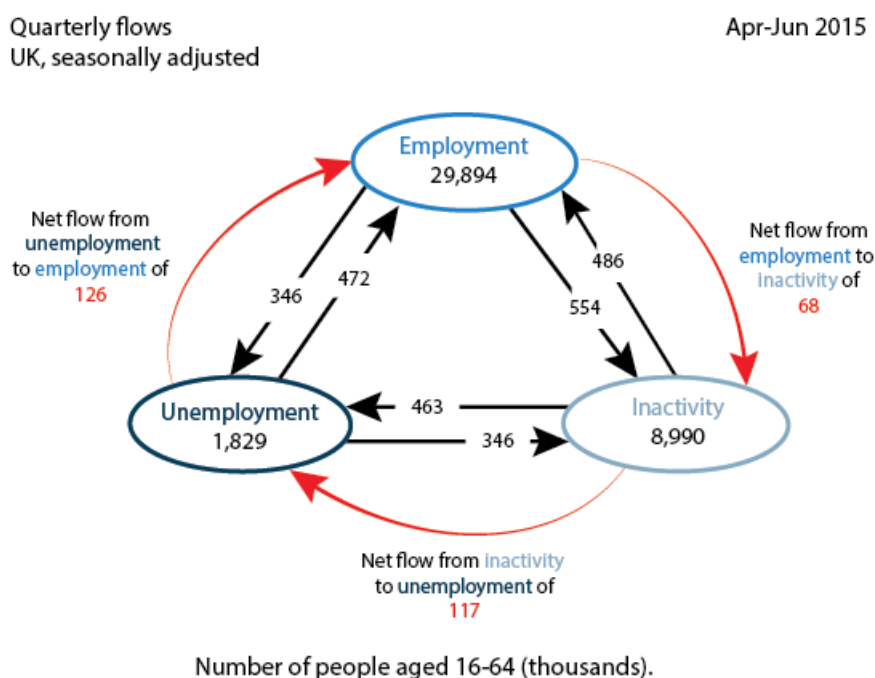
Quarterly flows
UK, seasonally adjusted

Apr-Jun 2015

Employment
29,894

Net flow from unemployment to employment of 126

346

472

486

554

Net flow from employment to inactivity of 68

Unemployment
1,829

463

346

Inactivity
8,990

Net flow from inactivity to unemployment of 117

Number of people aged 16-64 (thousands).